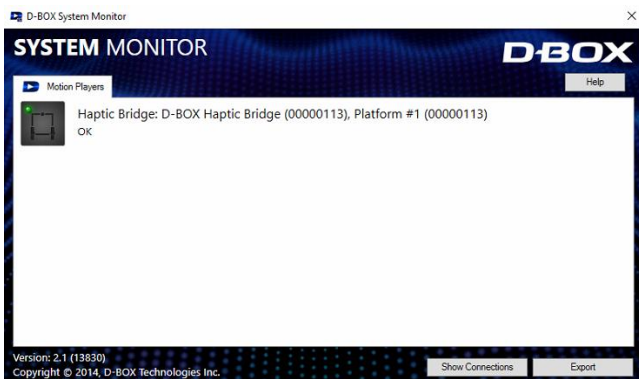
D-BOX System Monitor

SYSTEM MONITOR

D-BOX

Motion Players

Help

Haptic Bridge: D-BOX Haptic Bridge (00000113), Platform #1 (00000113)
OK

Version: 2.1 (13830)
Copyright © 2014, D-BOX Technologies Inc.

Show Connections

Export